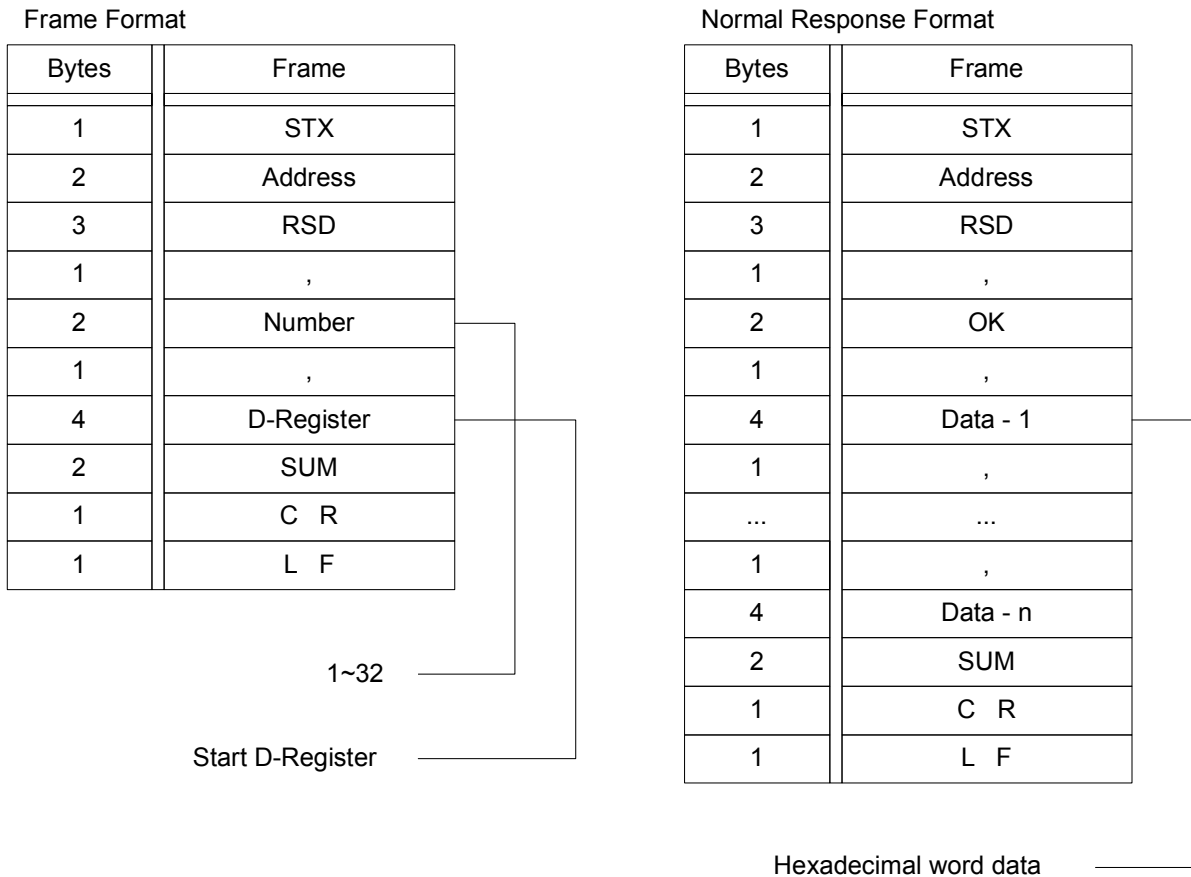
Frame Format

| Bytes | Frame |
|---|---|
| 1 | STX |
| 2 | Address |
| 3 | RSD |
| 1 | , |
| 2 | Number |
| 1 | , |
| 4 | D-Register |
| 2 | SUM |
| 1 | C R |
| 1 | L F |

1~32

Start D-Register

Normal Response Format

| Bytes | Frame |
|---|---|
| 1 | STX |
| 2 | Address |
| 3 | RSD |
| 1 | , |
| 2 | OK |
| 1 | , |
| 4 | Data - 1 |
| 1 | , |
| ... | ... |
| 1 | , |
| 4 | Data - n |
| 2 | SUM |
| 1 | C R |
| 1 | L F |

Hexadecimal word data